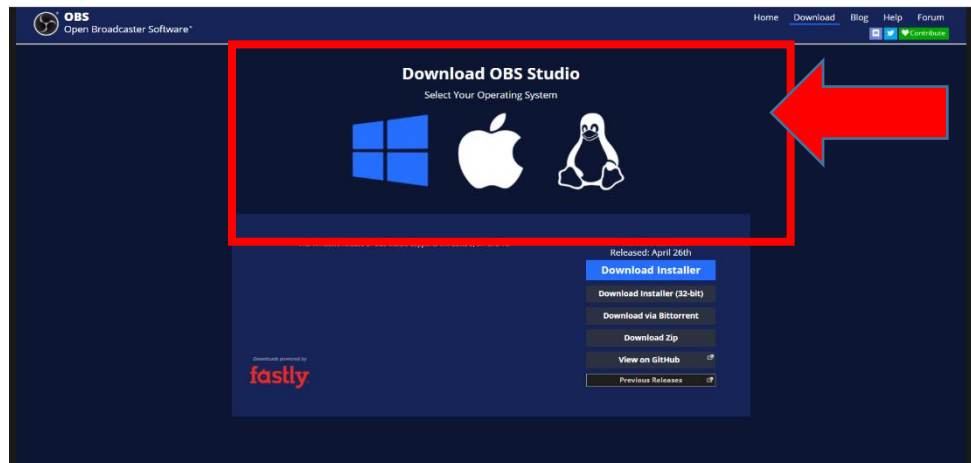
OBS
Open Broadcaster Software®

Home Download Blog Help Forum

Contribute

Download OBS Studio

Select Your Operating System

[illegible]

Released: April 26th

Download Installer

Download Installer (32-bit)

Download via Bittorrent

Download Zip

View on GitHub

Previous Releases

Downloads powered by

fastly